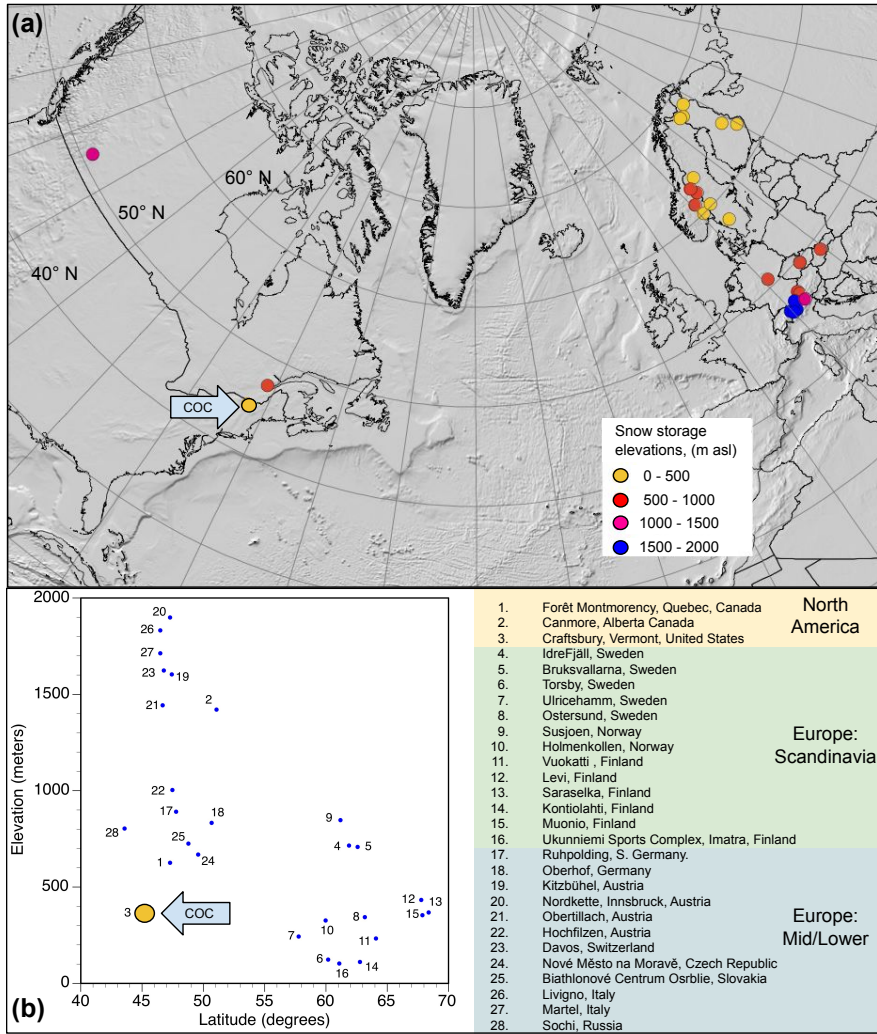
(a)

60° N
50° N
40° N

COC

Snow storage elevations, (m asl)
0 - 500
500 - 1000
1000 - 1500
1500 - 2000

(b)

Elevation (meters)
2000
1500
1000
500
0
40 45 50 55 60 65 70
Latitude (degrees)

20
26
27
23
19
21
2
22
17
18
28
25
1
24
9
4
5
12
13
15
3
COC
8
10
7
11
6
16
14

1. Forêt Montmorency, Quebec, Canada
2. Canmore, Alberta Canada
3. Craftsbury, Vermont, United States
4. IdreFjäll, Sweden
5. Bruksvallarna, Sweden
6. Torsby, Sweden
7. Ulricehamm, Sweden
8. Ostersund, Sweden
9. Susjoen, Norway
10. Holmenkollen, Norway
11. Vuokatti , Finland
12. Levi, Finland
13. Saraselka, Finland
14. Kontiolahti, Finland
15. Muonio, Finland
16. Ukunniemi Sports Complex, Imatra, Finland
17. Ruhpolding, S. Germany.
18. Oberhof, Germany
19. Kitzbühel, Austria
20. Nordkette, Innsbruck, Austria
21. Obertillach, Austria
22. Hochfilzen, Austria
23. Davos, Switzerland
24. Nové Město na Moravě, Czech Republic
25. Biathlonové Centrum Osrblie, Slovakia
26. Livigno, Italy
27. Martel, Italy
28. Sochi, Russia

North America

Europe: Scandinavia

Europe: Mid/Lower